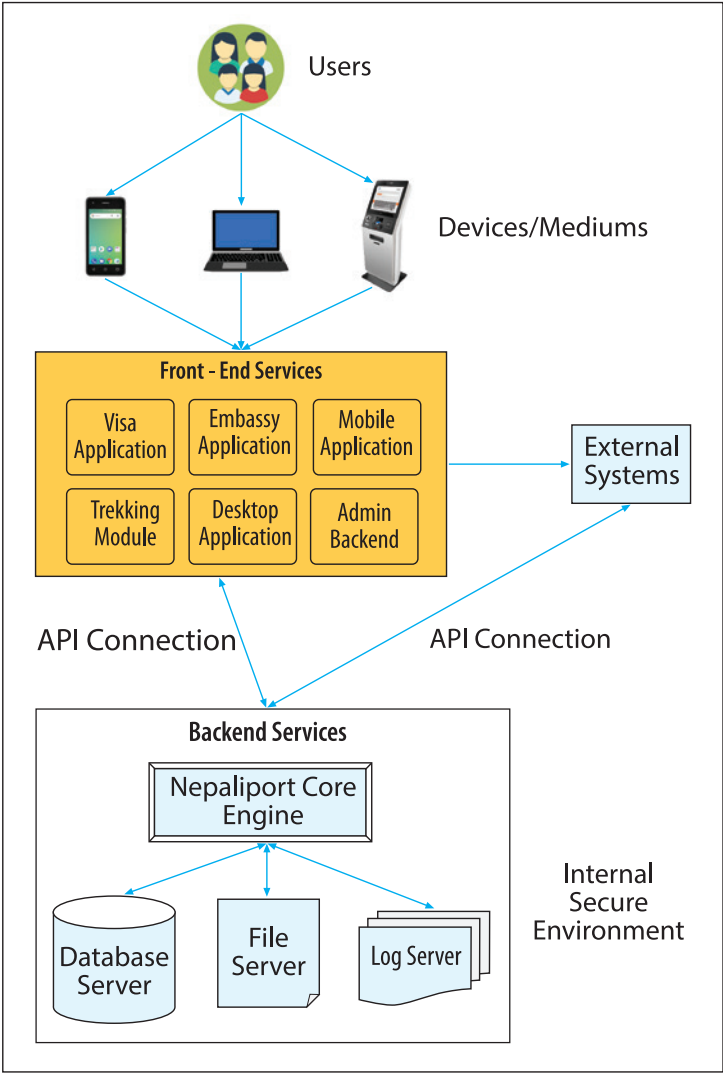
Users

Devices/Mediums

Front - End Services

Visa Application

Embassy Application

Mobile Application

Trekking Module

Desktop Application

Admin Backend

External Systems

API Connection

API Connection

Backend Services

Nepaliport Core Engine

Database Server

File Server

Log Server

Internal Secure Environment